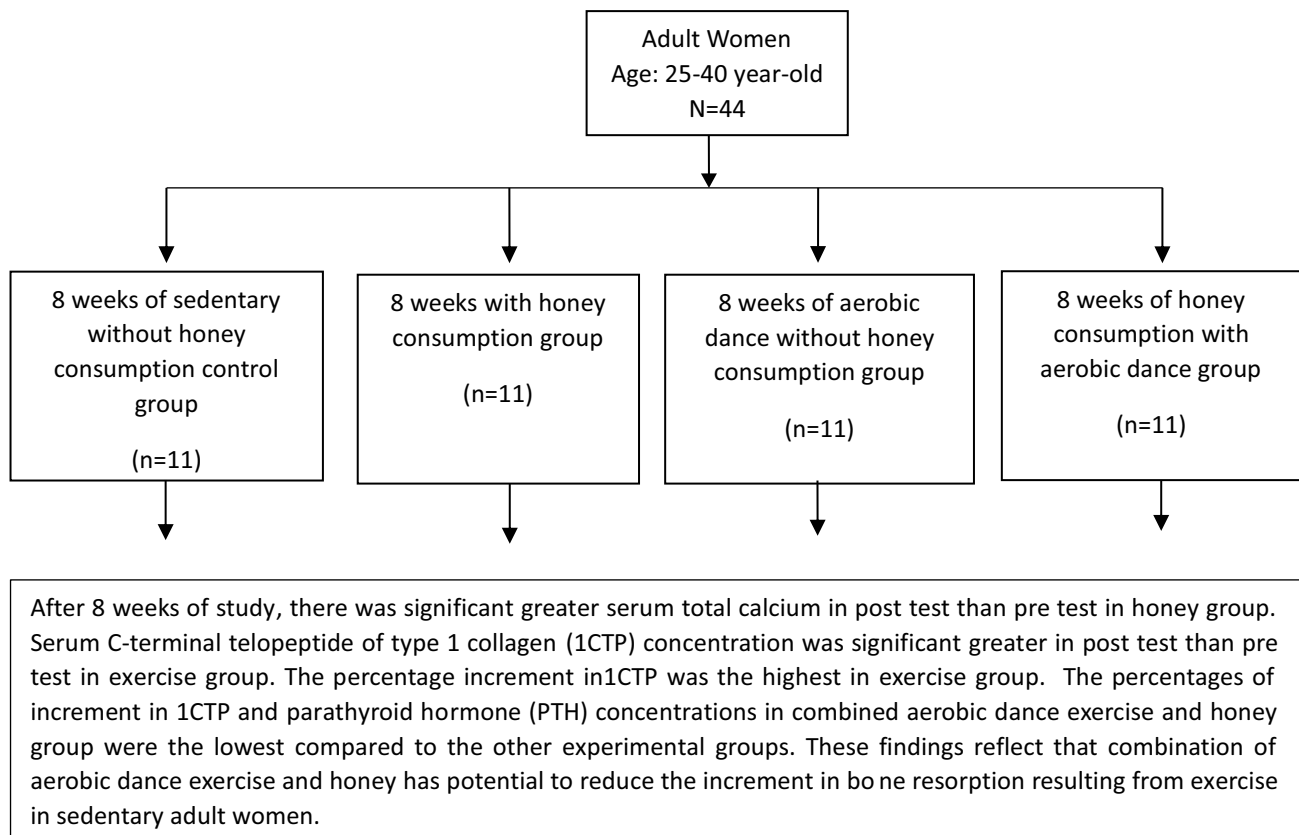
Adult Women
Age: 25-40 year-old
N=44

8 weeks of sedentary without honey consumption control group

(n=11)

8 weeks with honey consumption group

(n=11)

8 weeks of aerobic dance without honey consumption group

(n=11)

8 weeks of honey consumption with aerobic dance group

(n=11)

After 8 weeks of study, there was significant greater serum total calcium in post test than pre test in honey group. Serum C-terminal telopeptide of type 1 collagen (1CTP) concentration was significant greater in post test than pre test in exercise group. The percentage increment in1CTP was the highest in exercise group. The percentages of increment in 1CTP and parathyroid hormone (PTH) concentrations in combined aerobic dance exercise and honey group were the lowest compared to the other experimental groups. These findings reflect that combination of aerobic dance exercise and honey has potential to reduce the increment in bo ne resorption resulting from exercise in sedentary adult women.